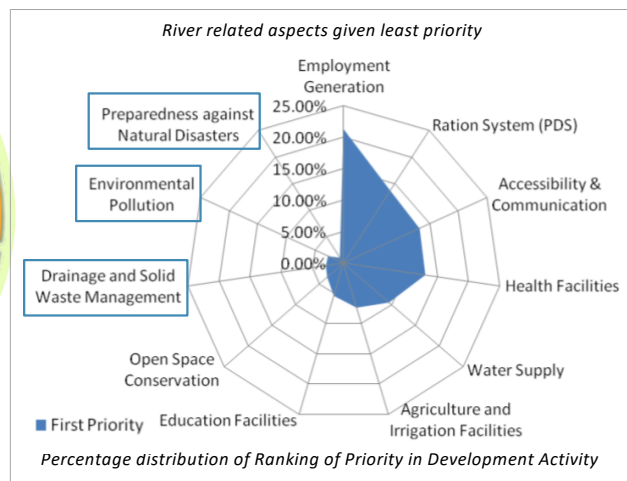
River related aspects given least priority

Employment Generation

Ration System (PDS)

Accessibility & Communication

Health Facilities

Water Supply

Agriculture and Irrigation Facilities

Education Facilities

Open Space Conservation

Drainage and Solid Waste Management

Environmental Pollution

Preparedness against Natural Disasters

25.00%
20.00%
15.00%
10.00%
5.00%
0.00%

First Priority

Percentage distribution of Ranking of Priority in Development Activity